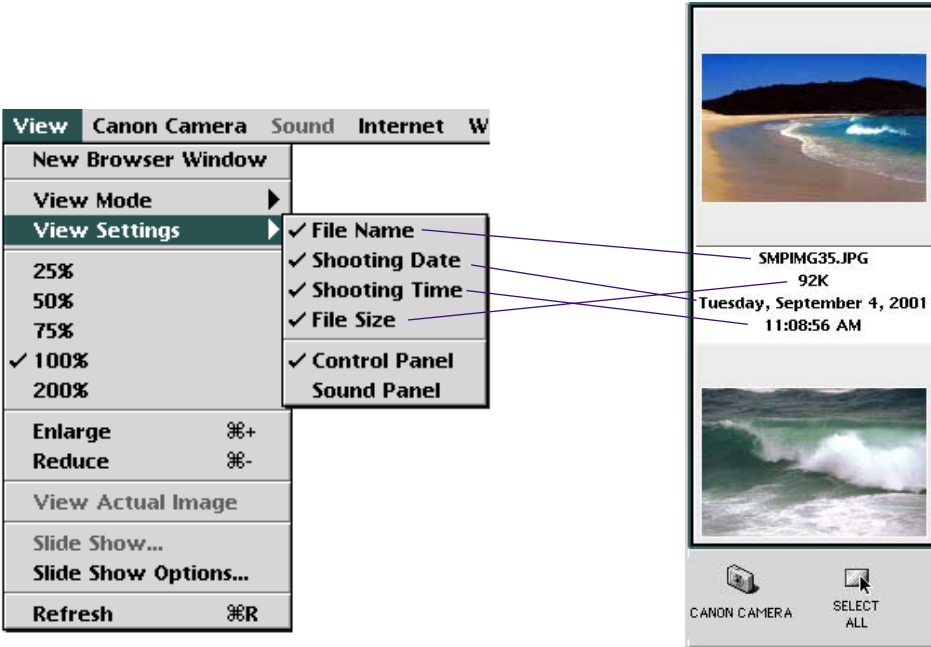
View Canon Camera Sound Internet W

New Browser Window

View Mode
View Settings

25%
50%
75%
✓ 100%
200%

Enlarge ⌘+
Reduce ⌘-

View Actual Image

Slide Show...
Slide Show Options...

Refresh ⌘R

✓ File Name
✓ Shooting Date
✓ Shooting Time
✓ File Size

✓ Control Panel
Sound Panel

SMPIMG35.JPG
92K
Tuesday, September 4, 2001
11:08:56 AM

CANON CAMERA
SELECT ALL